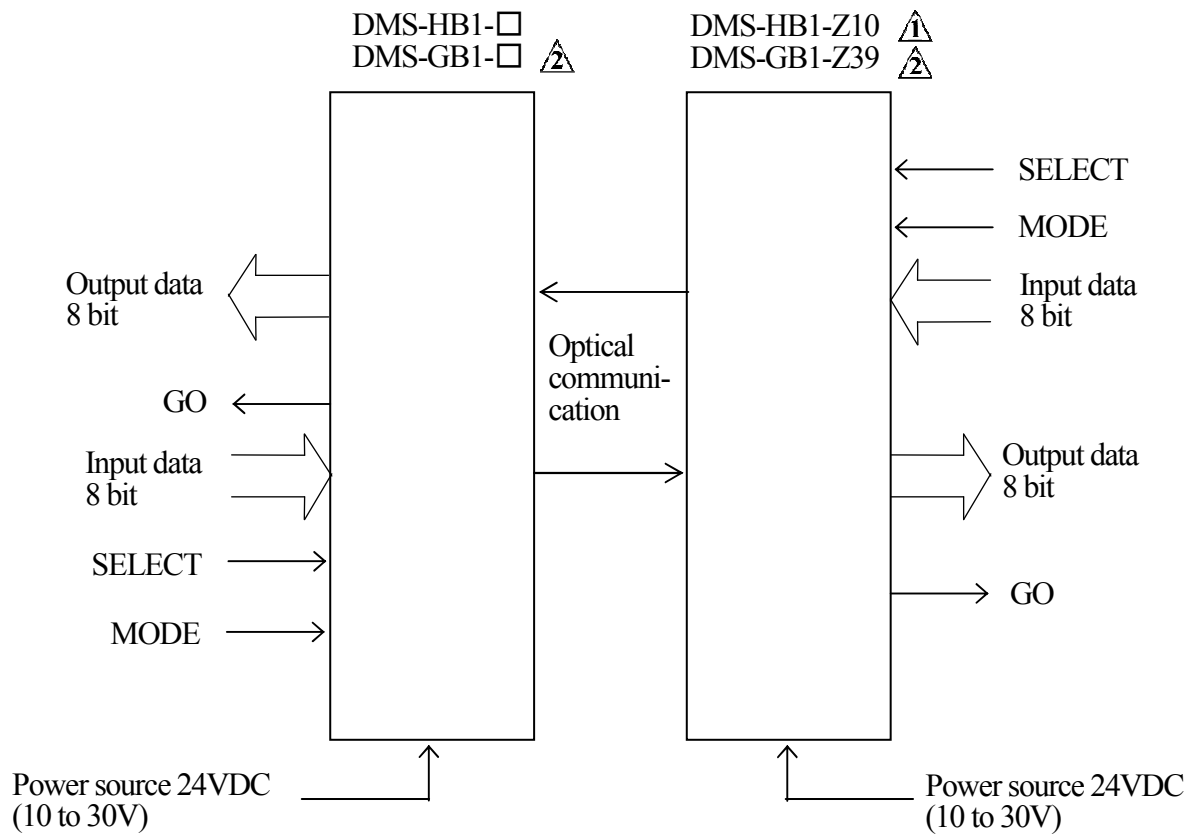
DMS-HB1-□
DMS-GB1-□ 2

DMS-HB1-Z10 1
DMS-GB1-Z39 2

SELECT

MODE

Output data
8 bit

Input data
8 bit

Optical communication

GO

Input data
8 bit

Output data
8 bit

SELECT

GO

MODE

Power source 24VDC
(10 to 30V)

Power source 24VDC
(10 to 30V)